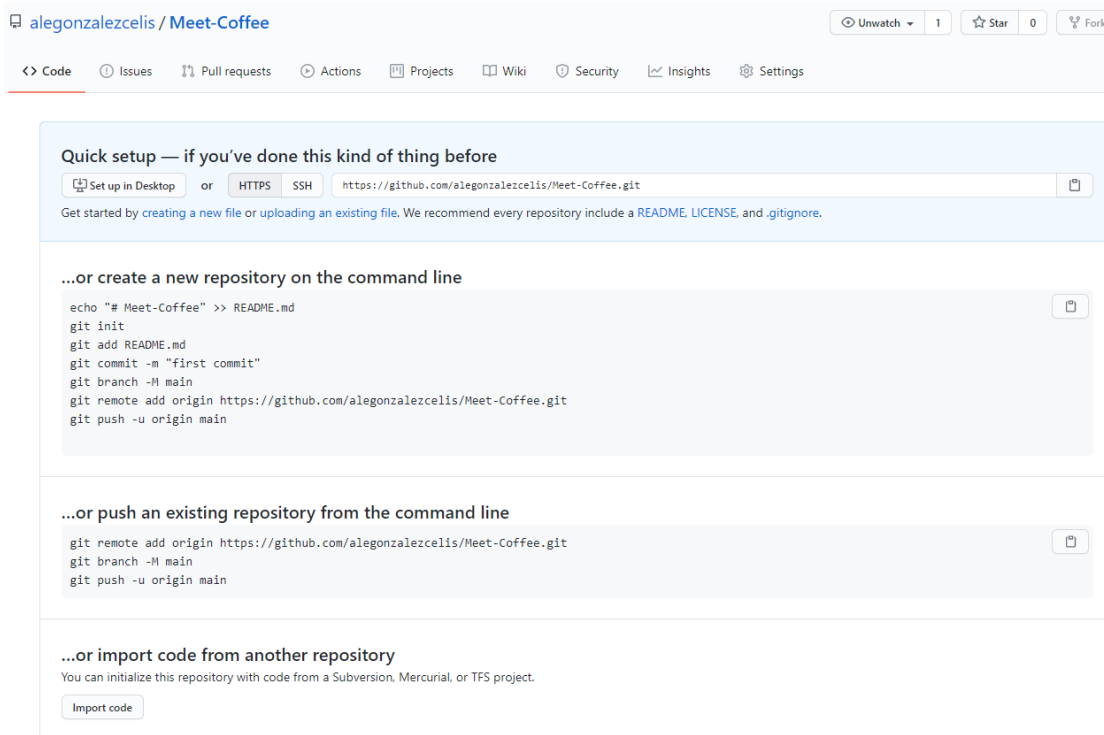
alegonzalezcelis / Meet-Coffee

Unwatch 1 Star 0 Fork

Code Issues Pull requests Actions Projects Wiki Security Insights Settings

Quick setup — if you've done this kind of thing before

Set up in Desktop or HTTPS SSH https://github.com/alegonzalezcelis/Meet-Coffee.git

Get started by creating a new file or uploading an existing file. We recommend every repository include a README, LICENSE, and .gitignore.

...or create a new repository on the command line

echo "# Meet-Coffee" >> README.md
git init
git add README.md
git commit -m "first commit"
git branch -M main
git remote add origin https://github.com/alegonzalezcelis/Meet-Coffee.git
git push -u origin main

...or push an existing repository from the command line

git remote add origin https://github.com/alegonzalezcelis/Meet-Coffee.git
git branch -M main
git push -u origin main

...or import code from another repository

You can initialize this repository with code from a Subversion, Mercurial, or TFS project.

Import code